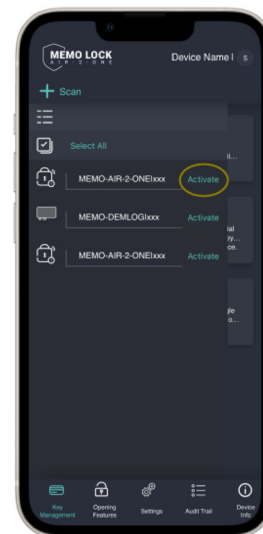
MEMO LOCK
AIR 2 ONE

Device Name I S

+ Scan

Select All

MEMO-AIR-2-ONEIxxx Activate

MEMO-DEMLOGIxxx Activate

MEMO-AIR-2-ONEIxxx Activate

i...

ial
ny...
ce...

gle
o...

Key Management
Opening Features
Settings
Audit Trail
Device Info